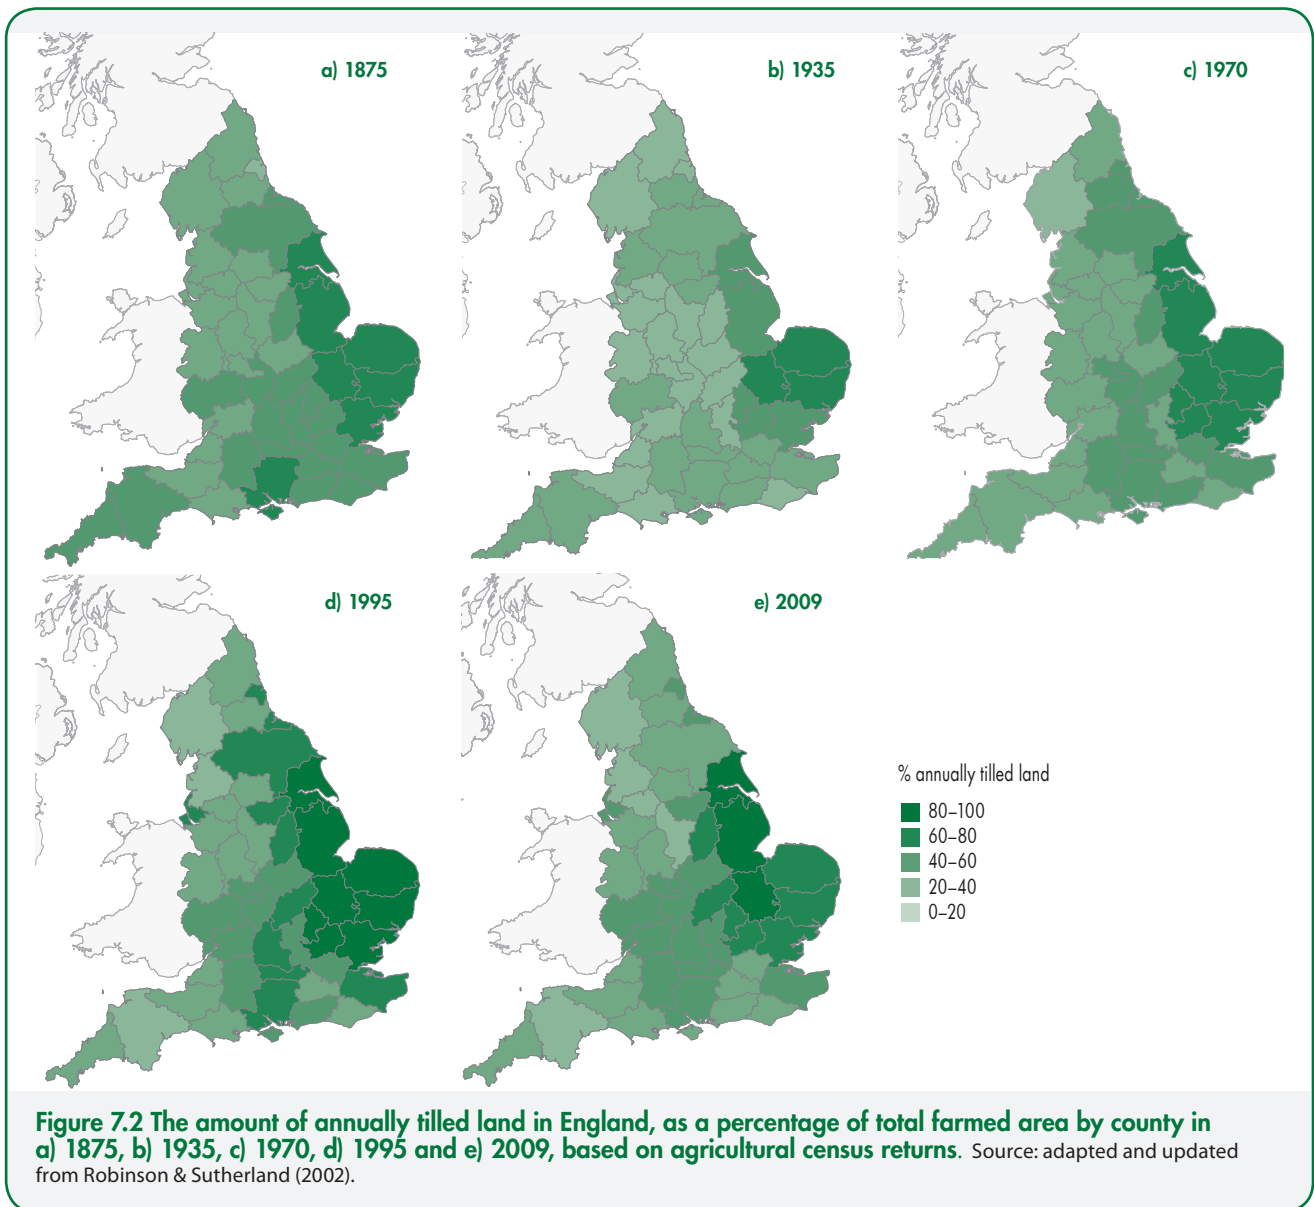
a) 1875

b) 1935

c) 1970

d) 1995

e) 2009

% annually tilled land

80–100
60–80
40–60
20–40
0–20

Figure 7.2 The amount of annually tilled land in England, as a percentage of total farmed area by county in a) 1875, b) 1935, c) 1970, d) 1995 and e) 2009, based on agricultural census returns. Source: adapted and updated from Robinson & Sutherland (2002).